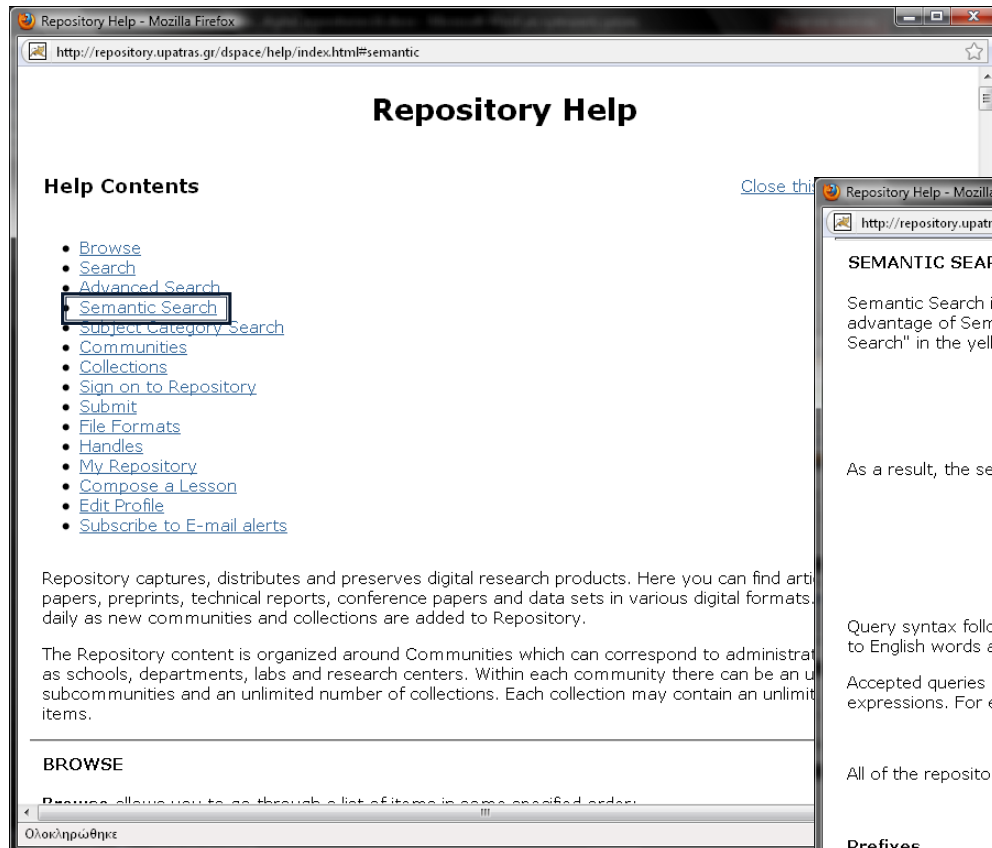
Repository Help - Mozilla Firefox

http://repository.upatras.gr/dspace/help/index.html#semantic

Repository Help

Help Contents

Close thi

- Browse
- Search
- Advanced Search
- Semantic Search
- Subject Category Search
- Communities
- Collections
- Sign on to Repository
- Submit
- File Formats
- Handles
- My Repository
- Compose a Lesson
- Edit Profile
- Subscribe to E-mail alerts

Repository captures, distributes and preserves digital research products. Here you can find arti papers, preprints, technical reports, conference papers and data sets in various digital formats. daily as new communities and collections are added to Repository.

The Repository content is organized around Communities which can correspond to administrat as schools, departments, labs and research centers. Within each community there can be an u subcommunities and an unlimited number of collections. Each collection may contain an unlimit items.

BROWSE

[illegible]

Ολοκληρώθηκε

Repository Help - Mozill

http://repository.upatr

SEMANTIC SEA

Semantic Search advantage of Sem Search" in the yell

As a result, the se

Query syntax follo to English words a

Accepted queries expressions. For e

All of the reposito

Prefixes